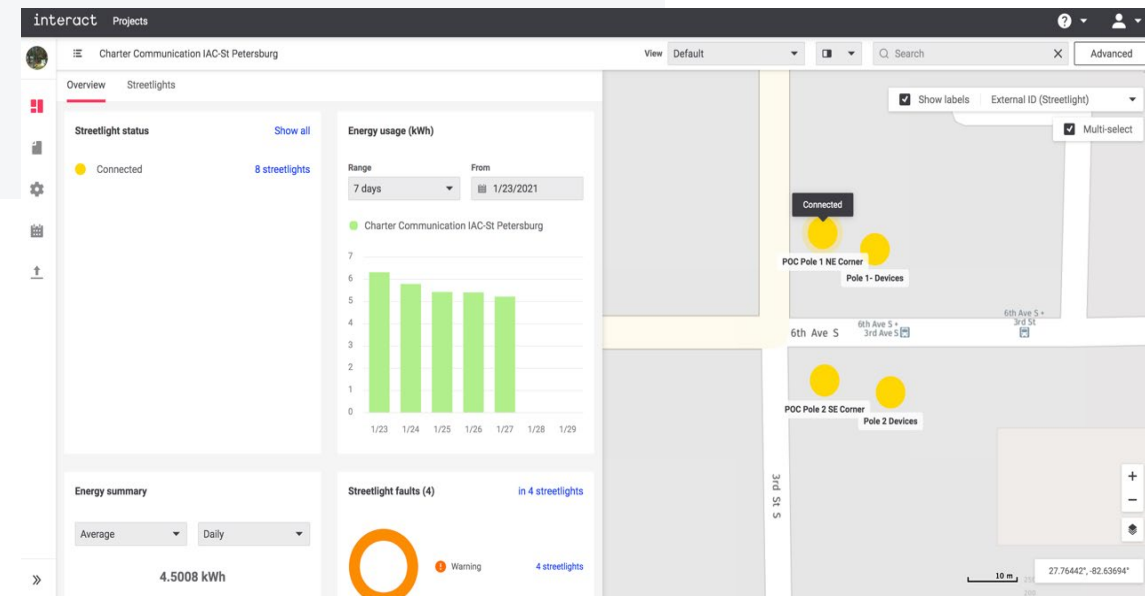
interact Projects

Charter Communication IAC-St Petersburg

View Default

Search

Advanced

Overview Streetlights

Streetlight status Show all

Connected 8 streetlights

Energy usage (kWh)

Range
7 days

From
1/23/2021

Charter Communication IAC-St Petersburg

7
6
5
4
3
2
1
0

1/23 1/24 1/25 1/26 1/27 1/28 1/29

Show labels External ID (Streetlight)

Multi-select

Connected

POC Pole 1 NE Corner

Pole 1- Devices

6th Ave S

6th Ave S + 3rd Ave S

6th Ave S + 3rd St

POC Pole 2 SE Corner

Pole 2 Devices

3rd St S

Energy summary

Average Daily

4.5008 kWh

Streetlight faults (4) in 4 streetlights

Warning 4 streetlights

10 m

27.76442°, -82.63694°

+
−